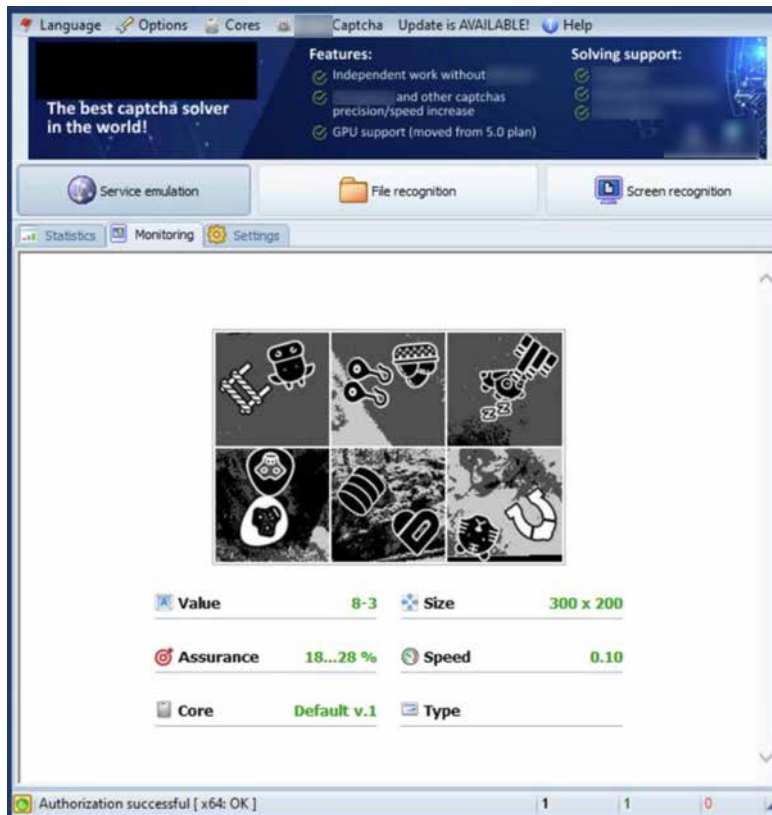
Language Options Cores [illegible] Captcha Update is AVAILABLE! Help

The best captcha solver in the world!

Features:
Independent work without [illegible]
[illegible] and other captchas precision/speed increase
GPU support (moved from 5.0 plan)

Solving support:
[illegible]
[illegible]
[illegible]

Service emulation
File recognition
Screen recognition

Statistics Monitoring Settings

Value 8-3
Size 300 x 200
Assurance 18...28 %
Speed 0.10
Core Default v.1
Type

Authorization successful [ x64: OK ]
1
1
0